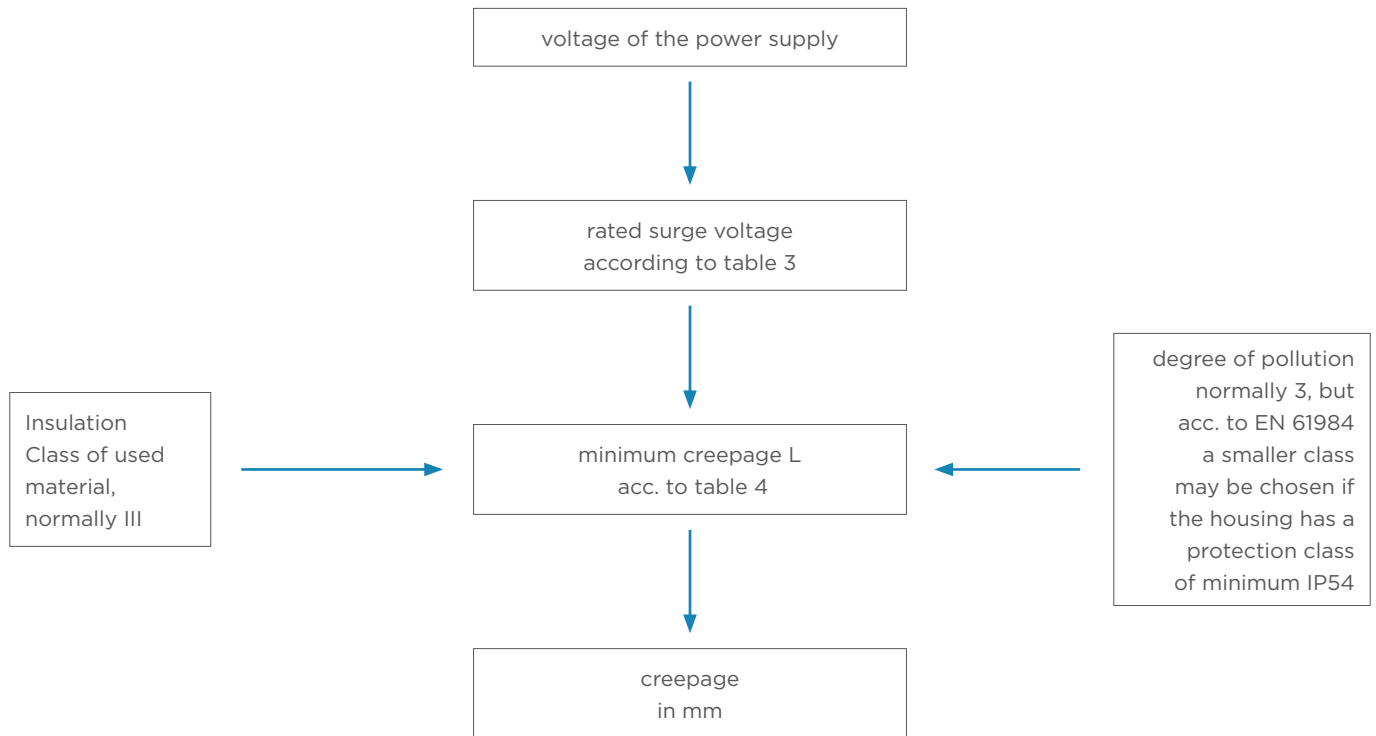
voltage of the power supply

rated surge voltage
according to table 3

Insulation
Class of used
material,
normally III

minimum creepage L
acc. to table 4

degree of pollution
normally 3, but
acc. to EN 61984
a smaller class
may be chosen if
the housing has a
protection class
of minimum IP54

creepage
in mm